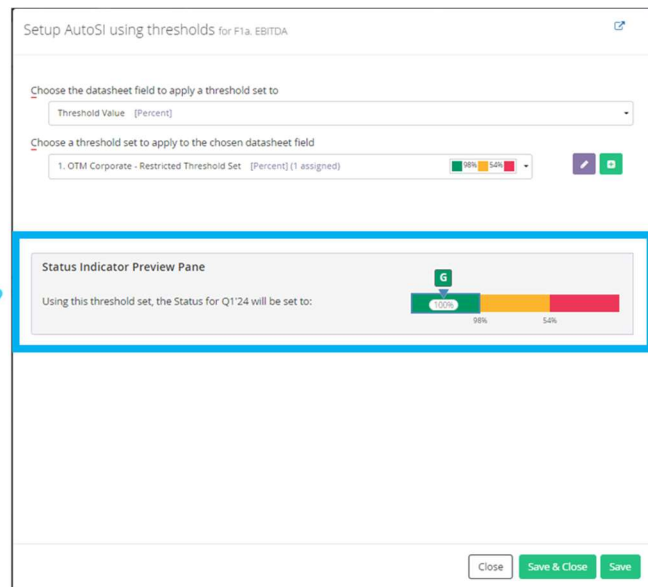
Setup AutoSI using thresholds for F1a. EBITDA

Choose the datasheet field to apply a threshold set to

Threshold Value [Percent]

Choose a threshold set to apply to the chosen datasheet field

1. OTM Corporate - Restricted Threshold Set [Percent] (1 assigned) 98% 54%

Status Indicator Preview Pane

Using this threshold set, the Status for Q1'24 will be set to:

G

100%

98%

54%

Close Save & Close Save